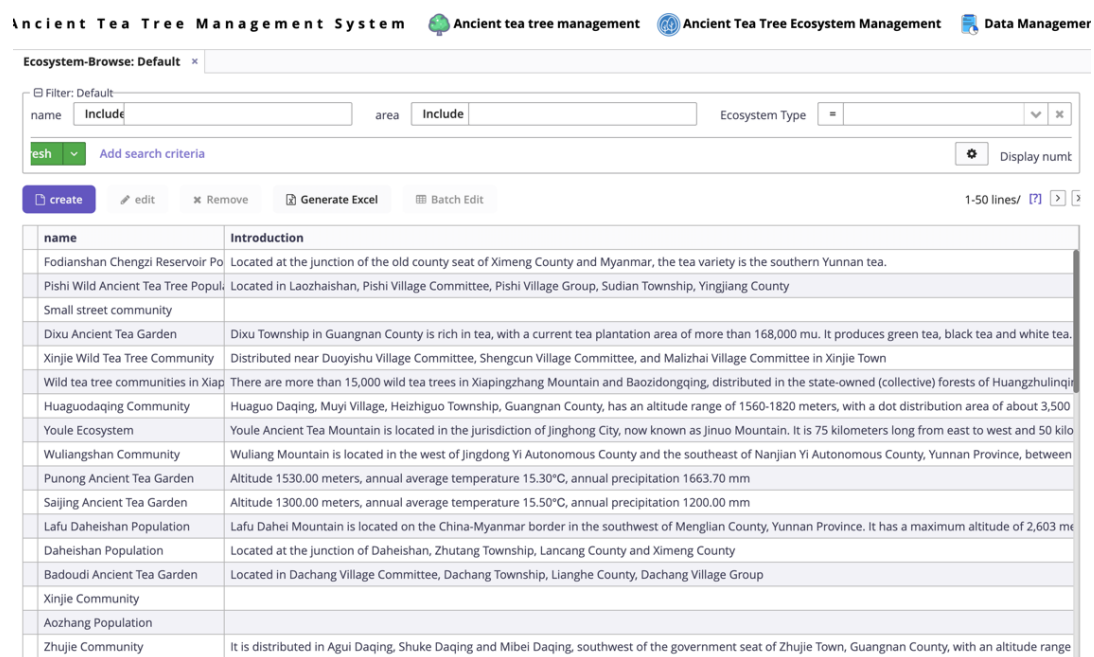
ncient Tea Tree Management System Ancient tea tree management Ancient Tea Tree Ecosystem Management Data Managemer

Ecosystem-Browse: Default ×

Filter: Default

name Include area Include Ecosystem Type =

esh Add search criteria Display numt

create edit Remove Generate Excel Batch Edit 1-50 lines/ [?]

| name | Introduction |
|---|---|
| Fodianshan Chengzi Reservoir Po | Located at the junction of the old county seat of Ximeng County and Myanmar, the tea variety is the southern Yunnan tea. |
| Pishi Wild Ancient Tea Tree Popul | Located in Laozhaishan, Pishi Village Committee, Pishi Village Group, Sudian Township, Yingjiang County |
| Small street community | |
| Dixu Ancient Tea Garden | Dixu Township in Guangnan County is rich in tea, with a current tea plantation area of more than 168,000 mu. It produces green tea, black tea and white tea. |
| Xinjie Wild Tea Tree Community | Distributed near Duoyishu Village Committee, Shengcun Village Committee, and Malizhai Village Committee in Xinjie Town |
| Wild tea tree communities in Xiap | There are more than 15,000 wild tea trees in Xiapingzhang Mountain and Baozidongqing, distributed in the state-owned (collective) forests of Huangzhulinqi |
| Huaguodaqing Community | Huaguo Daqing, Muyi Village, Heizhiguo Township, Guangnan County, has an altitude range of 1560-1820 meters, with a dot distribution area of about 3,500 |
| Youle Ecosystem | Youle Ancient Tea Mountain is located in the jurisdiction of Jinghong City, now known as Jinuo Mountain. It is 75 kilometers long from east to west and 50 kilo |
| Wuliangshan Community | Wuliang Mountain is located in the west of Jingdong Yi Autonomous County and the southeast of Nanjian Yi Autonomous County, Yunnan Province, between |
| Punong Ancient Tea Garden | Altitude 1530.00 meters, annual average temperature 15.30°C, annual precipitation 1663.70 mm |
| Saijing Ancient Tea Garden | Altitude 1300.00 meters, annual average temperature 15.50°C, annual precipitation 1200.00 mm |
| Lafu Daheishan Population | Lafu Dahei Mountain is located on the China-Myanmar border in the southwest of Menglian County, Yunnan Province. It has a maximum altitude of 2,603 me |
| Daheishan Population | Located at the junction of Daheishan, Zhutang Township, Lancang County and Ximeng County |
| Badoudi Ancient Tea Garden | Located in Dachang Village Committee, Dachang Township, Lianghe County, Dachang Village Group |
| Xinjie Community | |
| Aozhang Population | |
| Zhujie Community | It is distributed in Agui Daqing, Shuke Daqing and Mibei Daqing, southwest of the government seat of Zhujie Town, Guangnan County, with an altitude range |